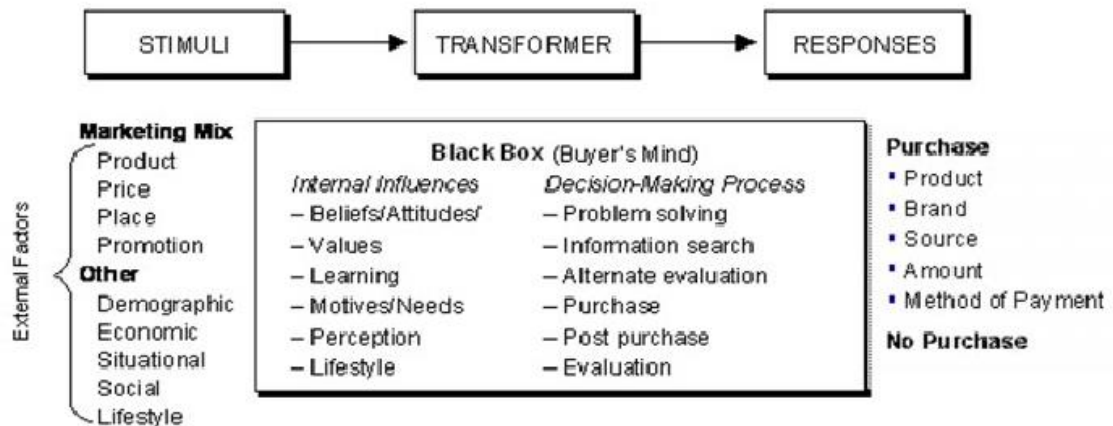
STIMULI

TRANSFORMER

RESPONSES

External Factors

Marketing Mix
Product
Price
Place
Promotion
Other
Demographic
Economic
Situational
Social
Lifestyle

Black Box (Buyer's Mind)

Internal Influences
– Beliefs/Attitudes/
– Values
– Learning
– Motives/Needs
– Perception
– Lifestyle

Decision-Making Process
– Problem solving
– Information search
– Alternate evaluation
– Purchase
– Post purchase
– Evaluation

Purchase
• Product
• Brand
• Source
• Amount
• Method of Payment

No Purchase